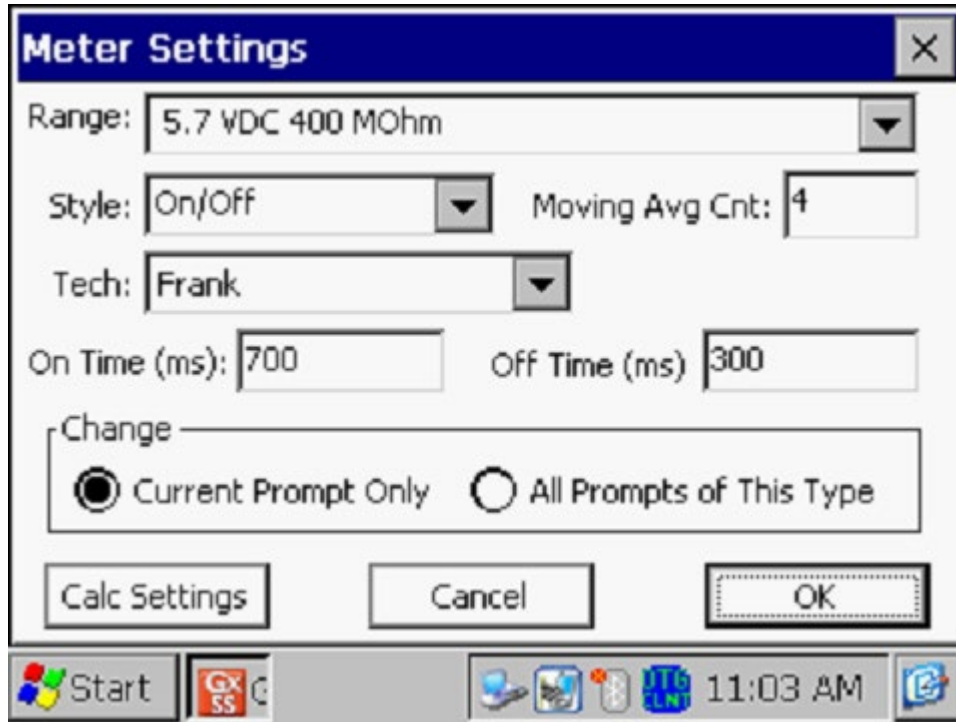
Meter Settings ×

Range: 5.7 VDC 400 MOhm

Style: On/Off

Moving Avg Cnt: 4

Tech: Frank

On Time (ms): 700

Off Time (ms) 300

Change

Current Prompt Only

All Prompts of This Type

Calc Settings

Cancel

OK

Start

GX SS

G

DTG CLNT

11:03 AM